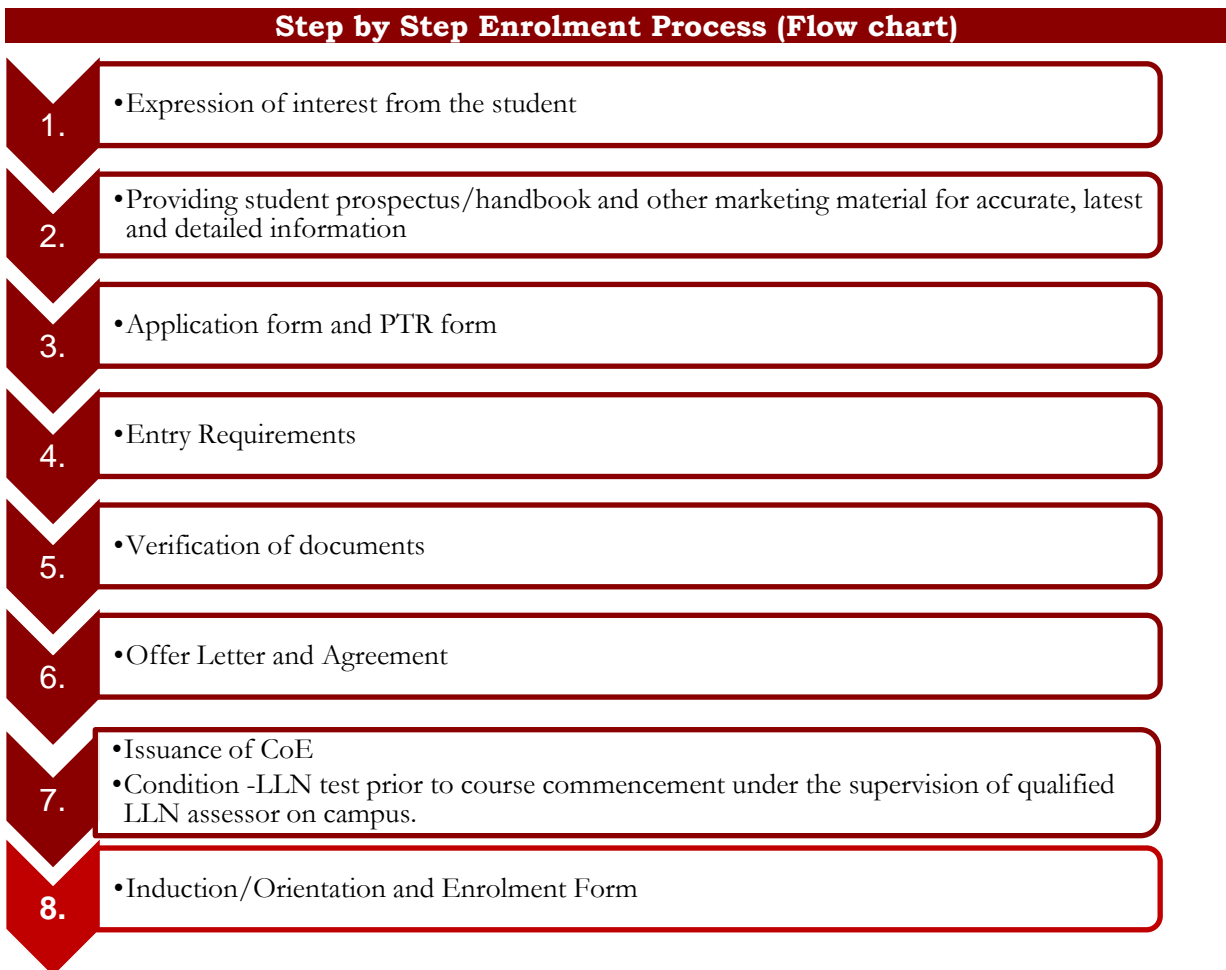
Step by Step Enrolment Process (Flow chart)

1.

•Expression of interest from the student

2.

•Providing student prospectus/handbook and other marketing material for accurate, latest and detailed information

3.

•Application form and PTR form

4.

•Entry Requirements

5.

•Verification of documents

6.

•Offer Letter and Agreement

7.

•Issuance of CoE
•Condition -LLN test prior to course commencement under the supervision of qualified LLN assessor on campus.

8.

•Induction/Orientation and Enrolment Form